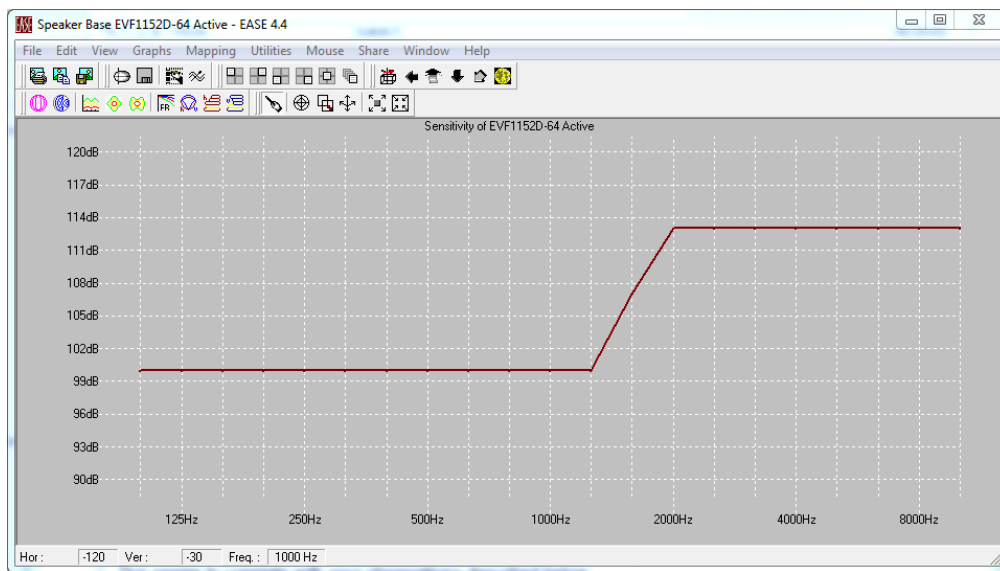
Speaker Base EVF1152D-64 Active - EASE 4.4

File Edit View Graphs Mapping Utilities Mouse Share Window Help

Sensitivity of EVF1152D-64 Active

120dB
117dB
114dB
111dB
108dB
105dB
102dB
99dB
96dB
93dB
90dB

125Hz 250Hz 500Hz 1000Hz 2000Hz 4000Hz 8000Hz

Hor : -120 Ver : -30 Freq. : 1000 Hz